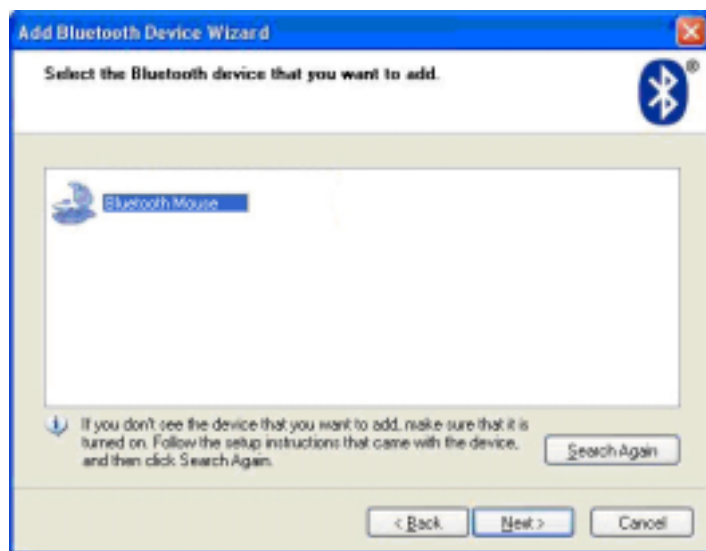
Add Bluetooth Device Wizard

Select the Bluetooth device that you want to add.

Bluetooth Mouse

If you don't see the device that you want to add, make sure that it is turned on. Follow the setup instructions that came with the device, and then click Search Again.

Search Again

< Back

Next >

Cancel